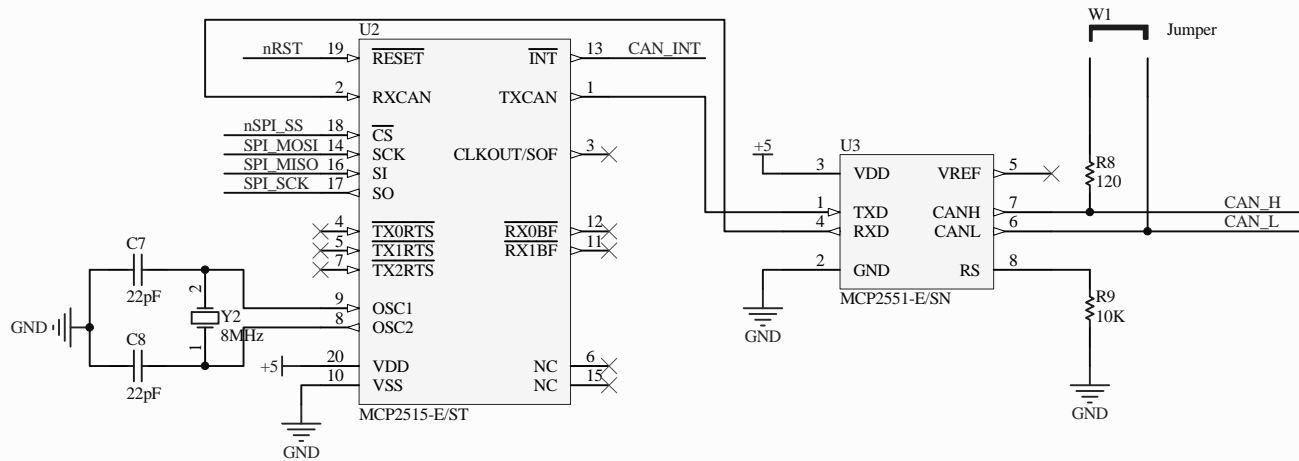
W1
Jumper

U2
nRST 19 $\overline{RESET}$
$\overline{INT}$ 13 CAN_INT
2 RXCAN
TXCAN 1
nSPI_SS 18 $\overline{CS}$
SPI_MOSI 14 SCK
SPI_MISO 16 SI
SPI_SCK 17 SO
CLKOUT/SOF 3
4 $\overline{TX0RTS}$
5 $\overline{TX1RTS}$
7 $\overline{TX2RTS}$
$\overline{RX0BF}$ 12
$\overline{RX1BF}$ 11
C7
22pF
2
Y2
8MHz
1
GND
C8
22pF
9 OSC1
8 OSC2
+5 20 VDD
10 VSS
NC 6
NC 15
MCP2515-E/ST
GND

+5
U3
3 VDD
VREF 5
1 TXD
4 RXD
CANH 7
CANL 6
2 GND
RS 8
MCP2551-E/SN
GND
R8
120
CAN_H
CAN_L
R9
10K
GND